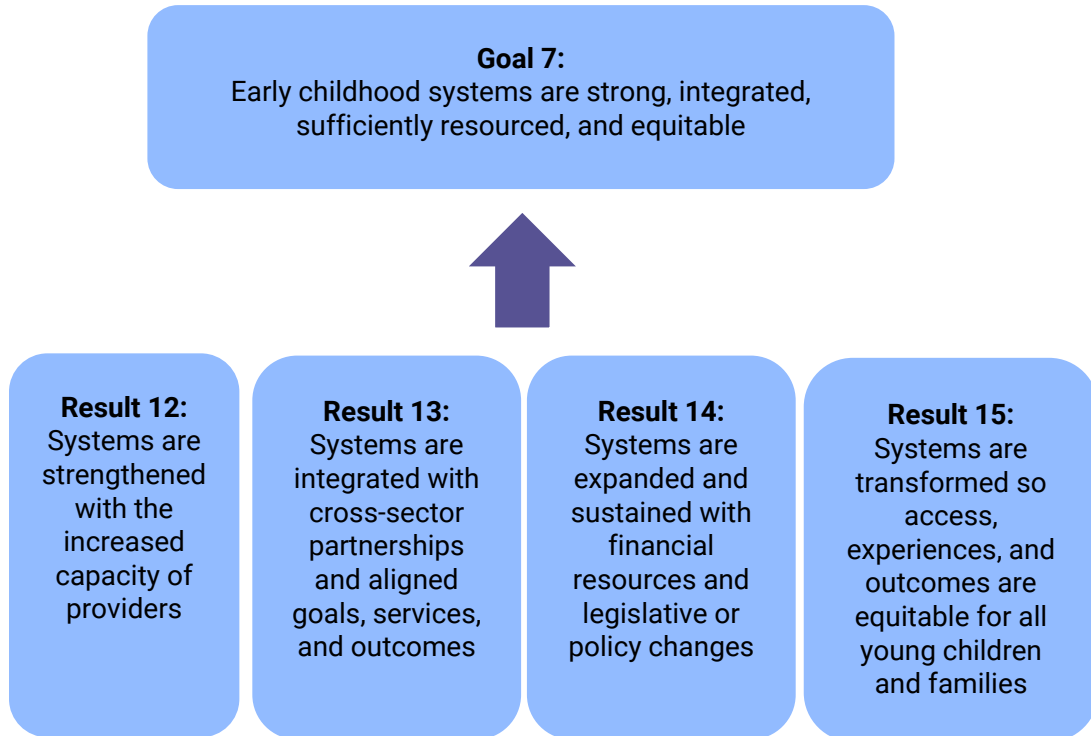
**Goal 7:**
Early childhood systems are strong, integrated, sufficiently resourced, and equitable

**Result 12:**
Systems are strengthened with the increased capacity of providers

**Result 13:**
Systems are integrated with cross-sector partnerships and aligned goals, services, and outcomes

**Result 14:**
Systems are expanded and sustained with financial resources and legislative or policy changes

**Result 15:**
Systems are transformed so access, experiences, and outcomes are equitable for all young children and families